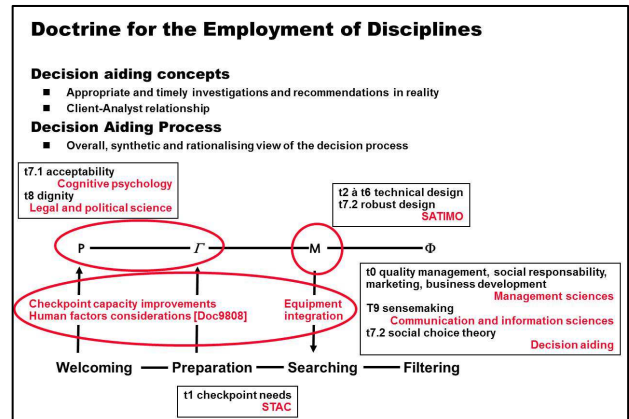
Doctrine for the Employment of Disciplines

Decision aiding concepts
- Appropriate and timely investigations and recommendations in reality
- Client-Analyst relationship

Decision Aiding Process
- Overall, synthetic and rationalising view of the decision process

t7.1 acceptability
Cognitive psychology
t8 dignity
Legal and political science

t2 à t6 technical design
t7.2 robust design
SATIMO

P — $\Gamma$ — M — $\Phi$

t0 quality management, social responsability, marketing, business development
Management sciences
T9 sensemaking
Communication and information sciences
t7.2 social choice theory
Decision aiding

Checkpoint capacity improvements
Human factors considerations [Doc9808]

Equipment integration

Welcoming — Preparation — Searching — Filtering

t1 checkpoint needs
STAC